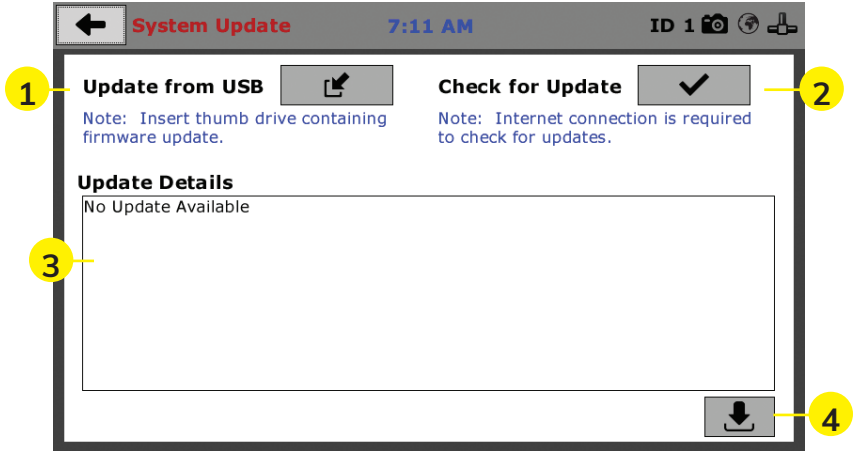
System Update 7:11 AM ID 1

1

Update from USB

Note: Insert thumb drive containing firmware update.

Check for Update

2

Note: Internet connection is required to check for updates.

Update Details

No Update Available

3

4